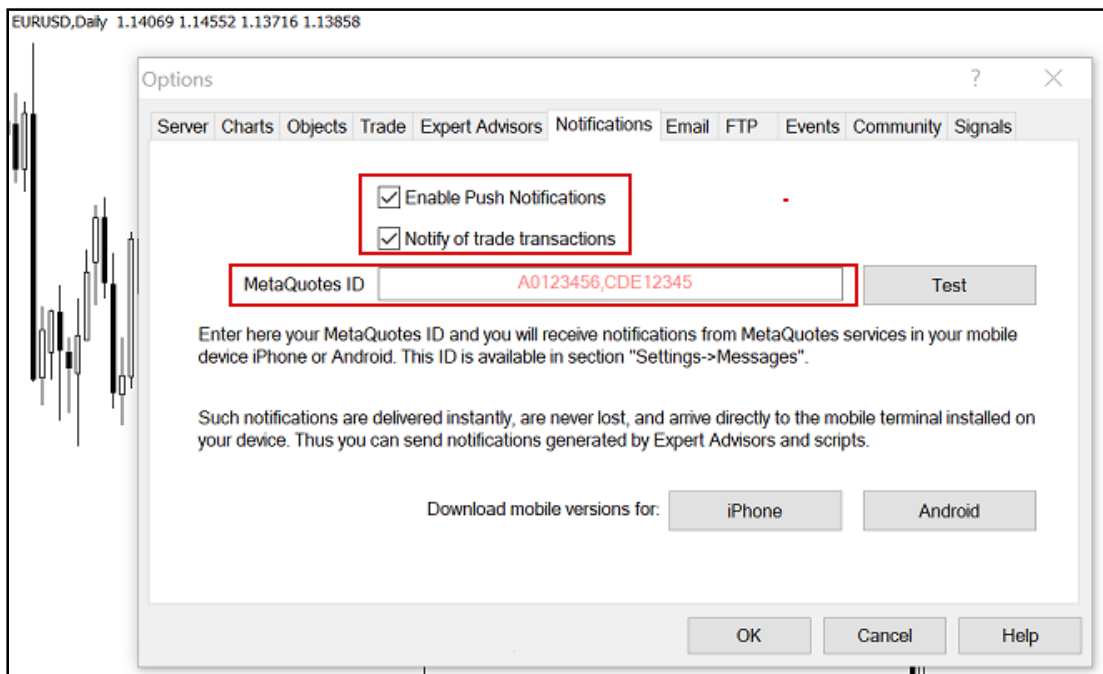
EURUSD,Daily 1.14069 1.14552 1.13716 1.13858

Options

?

Server Charts Objects Trade Expert Advisors Notifications Email FTP Events Community Signals

☑ Enable Push Notifications

☑ Notify of trade transactions

MetaQuotes ID A0123456,CDE12345 Test

Enter here your MetaQuotes ID and you will receive notifications from MetaQuotes services in your mobile device iPhone or Android. This ID is available in section "Settings->Messages".

Such notifications are delivered instantly, are never lost, and arrive directly to the mobile terminal installed on your device. Thus you can send notifications generated by Expert Advisors and scripts.

Download mobile versions for: iPhone Android

OK Cancel Help